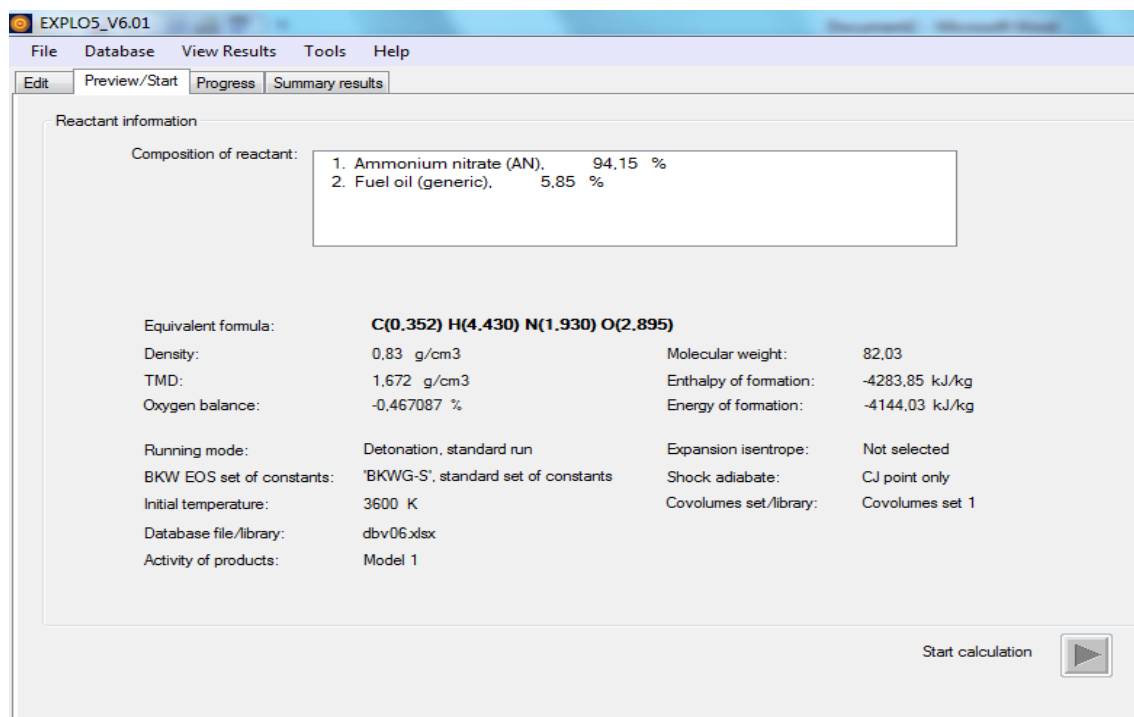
EXPLO5_V6.01

File Database View Results Tools Help

Edit Preview/Start Progress Summary results

Reactant information

Composition of reactant:

1. Ammonium nitrate (AN), 94,15 %
2. Fuel oil (generic), 5,85 %

Equivalent formula: C(0,352) H(4,430) N(1,930) O(2,895)

Density: 0,83 g/cm3
Molecular weight: 82,03
TMD: 1,672 g/cm3
Enthalpy of formation: -4283,85 kJ/kg
Oxygen balance: -0,467087 %
Energy of formation: -4144,03 kJ/kg

Running mode: Detonation, standard run
Expansion isentrope: Not selected
BKW EOS set of constants: "BKWG-S", standard set of constants
Shock adiabate: CJ point only
Initial temperature: 3600 K
Covolumes set/library: Covolumes set 1
Database file/library: dbv06.xlsx
Activity of products: Model 1

Start calculation